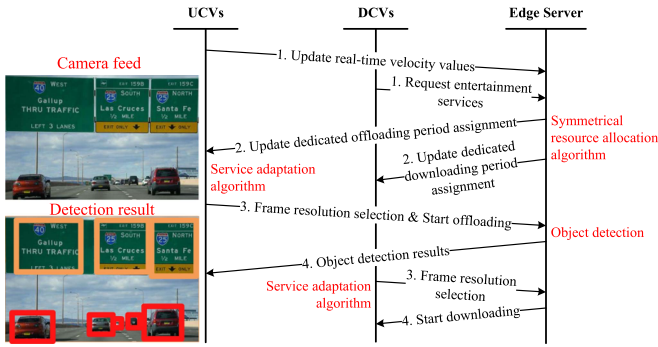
UCVs

DCVs

Edge Server

Camera feed

40 WEST
Gallup
THRU TRAFFIC
LEFT 3 LANES

EXIT 159B
25 SOUTH
Las Cruces
1/2 MILE
EXIT ONLY

EXIT 159C
25 NORTH
Santa Fe
1/2 MILE
EXIT ONLY

1. Update real-time velocity values

1. Request entertainment services

2. Update dedicated offloading period assignment

Symmetrical resource allocation algorithm

2. Update dedicated downloading period assignment

Service adaptation algorithm

Detection result

40 WEST
Gallup
THRU TRAFFIC
LEFT 3 LANES

EXIT 159B
25 SOUTH
Las Cruces
1/2 MILE

EXIT 159C
25 NORTH
Santa Fe
1/2 MILE
EXIT ONLY

3. Frame resolution selection & Start offloading

Object detection

4. Object detection results

3. Frame resolution selection

Service adaptation algorithm

4. Start downloading